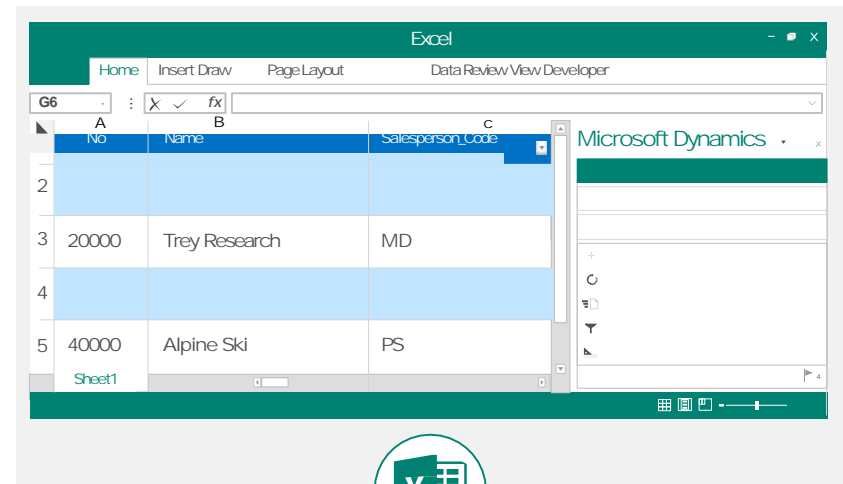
Excel

Home Insert Draw Page Layout Data Review View Developer

G6

fx

| | A | B | C |
|---|---|---|---|
| | No | Name | Salesperson_Code |
| 2 | | | |
| 3 | 20000 | Trey Research | MD |
| 4 | | | |
| 5 | 40000 | Alpine Ski | PS |

Sheet1

Microsoft Dynamics